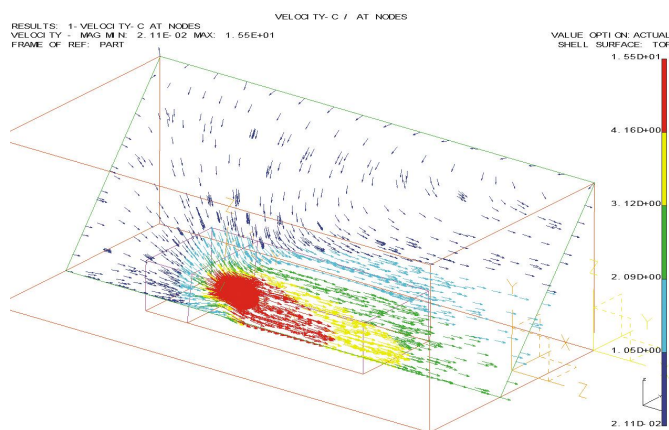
VELOCITY-C / AT NODES

RESULTS: 1-VELOCITY-C AT NODES
VELOCITY - MAG MIN: 2.11E-02 MAX: 1.55E+01
FRAME OF REF: PART

VALUE OPTION: ACTUAL
SHELL SURFACE: TOP

1.55D+01
4.16D+00
3.12D+00
2.09D+00
1.05D+00
2.11D-02

Y
X
Z
Y
X
Z
Y
Z